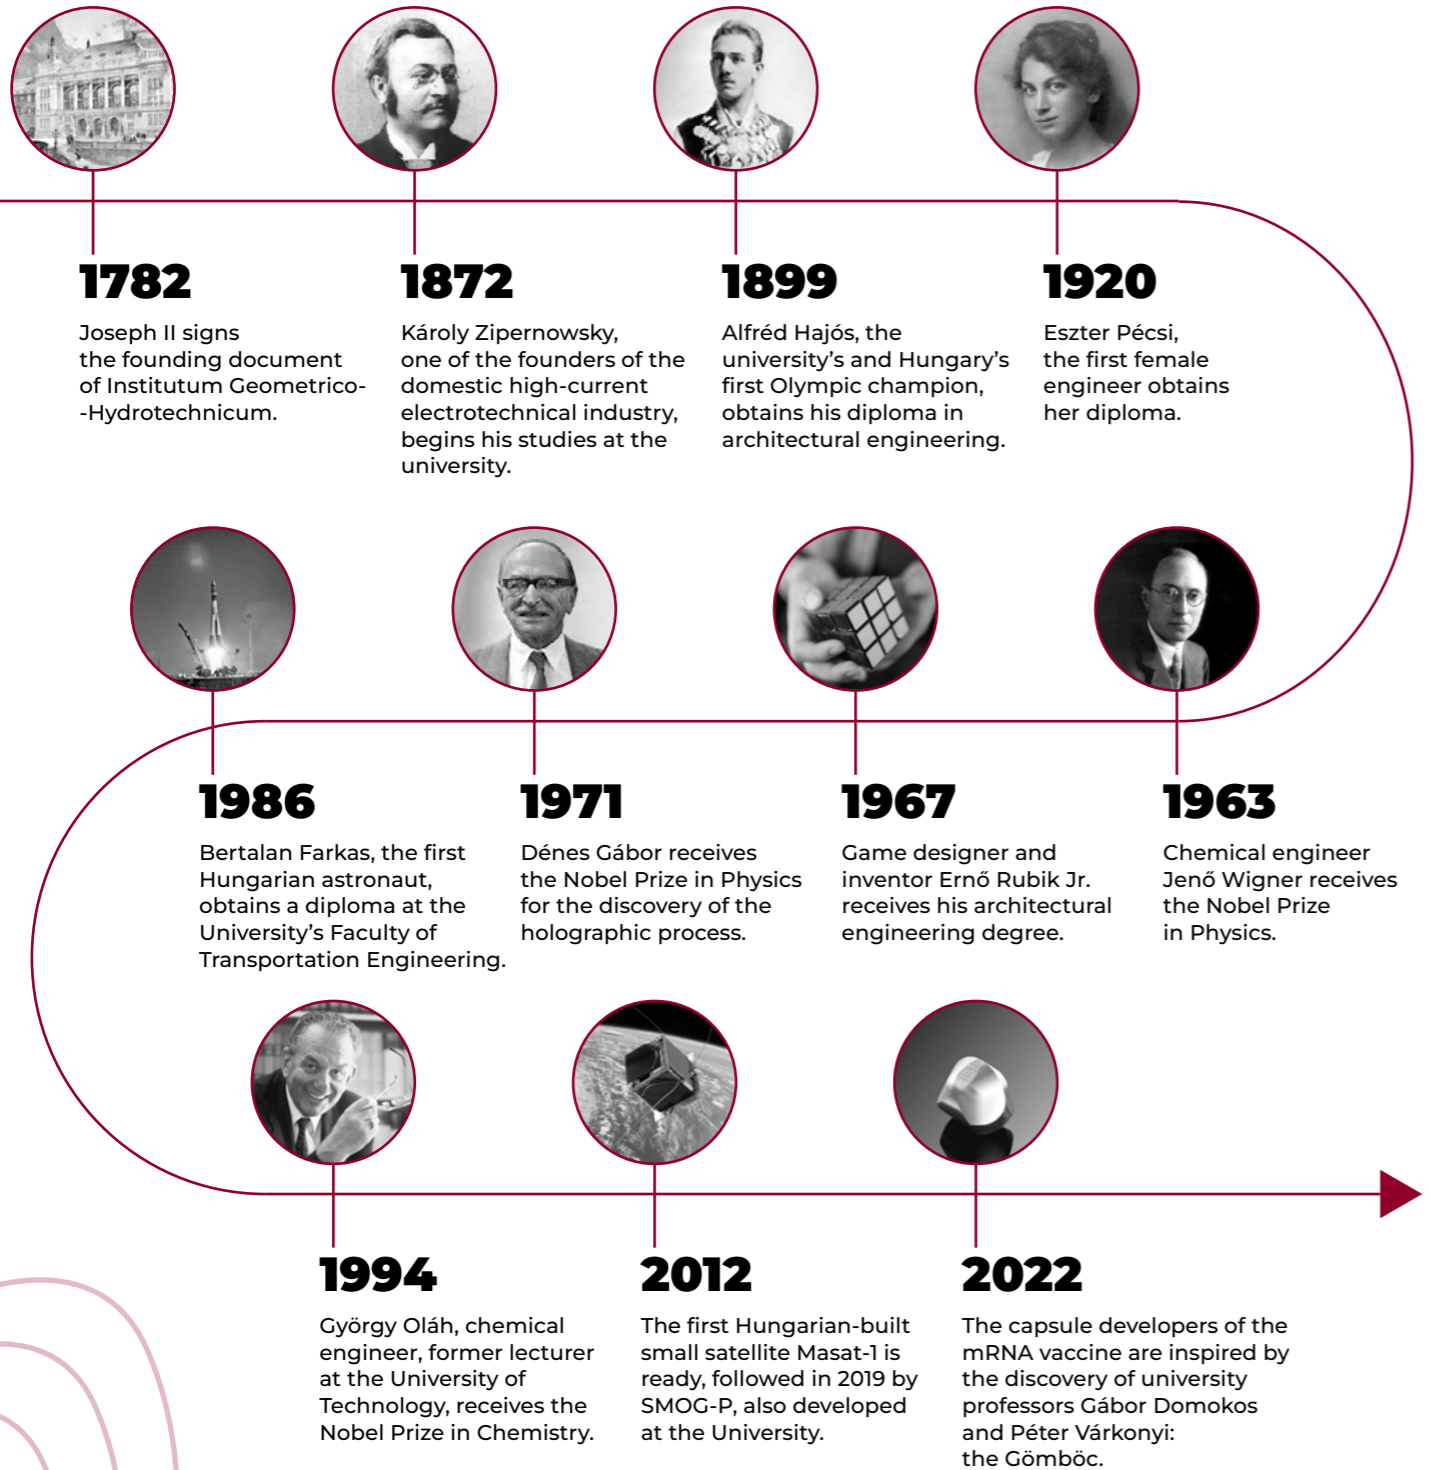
1782

Joseph II signs the founding document of Institutum Geometrico--Hydrotechnicum.

1872

Károly Zipernowsky, one of the founders of the domestic high-current electrotechnical industry, begins his studies at the university.

1899

Alfréd Hajós, the university's and Hungary's first Olympic champion, obtains his diploma in architectural engineering.

1920

Eszter Pécsi, the first female engineer obtains her diploma.

1986

Bertalan Farkas, the first Hungarian astronaut, obtains a diploma at the University's Faculty of Transportation Engineering.

1971

Dénes Gábor receives the Nobel Prize in Physics for the discovery of the holographic process.

1967

Game designer and inventor Ernő Rubik Jr. receives his architectural engineering degree.

1963

Chemical engineer Jenő Wigner receives the Nobel Prize in Physics.

1994

György Oláh, chemical engineer, former lecturer at the University of Technology, receives the Nobel Prize in Chemistry.

2012

The first Hungarian-built small satellite Masat-1 is ready, followed in 2019 by SMOG-P, also developed at the University.

2022

The capsule developers of the mRNA vaccine are inspired by the discovery of university professors Gábor Domokos and Péter Várkonyi: the Gömböc.